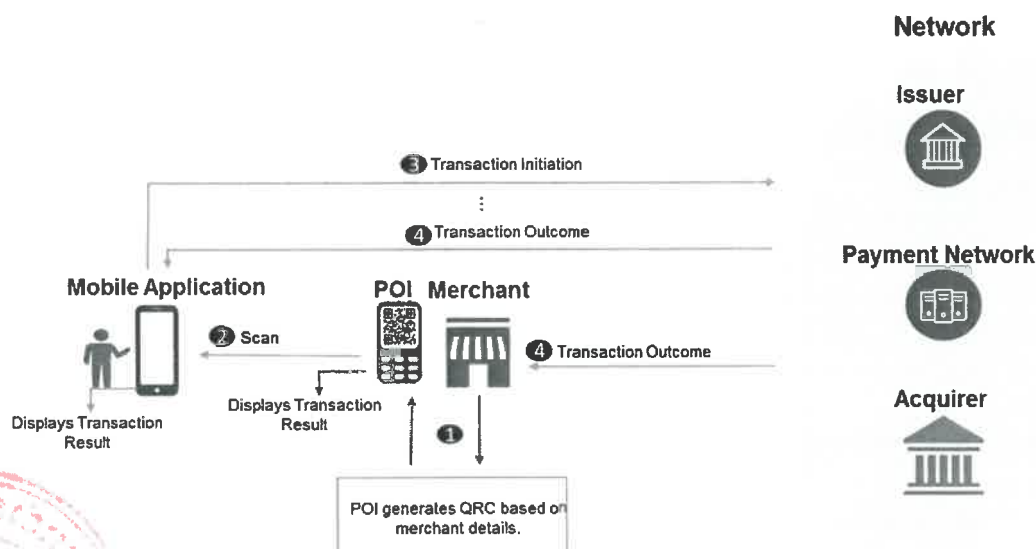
Network

Issuer

3 Transaction Initiation

⋮

4 Transaction Outcome

Payment Network

Mobile Application

POI Merchant

2 Scan

4 Transaction Outcome

Acquirer

Displays Transaction Result

Displays Transaction Result

1

POI generates QRC based on merchant details.